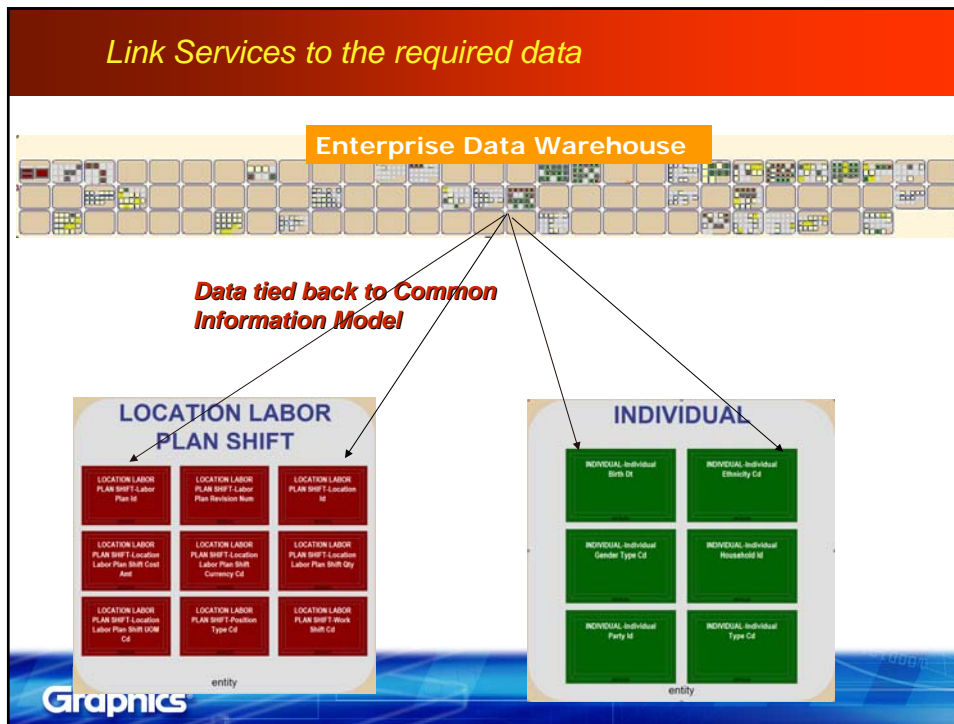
Link Services to the required data

Enterprise Data Warehouse

Data tied back to Common Information Model

LOCATION LABOR PLAN SHIFT

LOCATION LABOR PLAN SHIFT-Labor Plan Id

LOCATION LABOR PLAN SHIFT-Labor Plan Revision Num

LOCATION LABOR PLAN SHIFT-Location Id

LOCATION LABOR PLAN SHIFT-Location Labor Plan Shift Cost Amt

LOCATION LABOR PLAN SHIFT-Location Labor Plan Shift Currency Cd

LOCATION LABOR PLAN SHIFT-Location Labor Plan Shift Qty

LOCATION LABOR PLAN SHIFT-Location Labor Plan Shift UOM Cd

LOCATION LABOR PLAN SHIFT-Position Type Cd

LOCATION LABOR PLAN SHIFT-Work Shift Cd

entity

INDIVIDUAL

INDIVIDUAL-Individual Birth Dt

INDIVIDUAL-Individual Ethnicity Cd

INDIVIDUAL-Individual Gender Type Cd

INDIVIDUAL-Individual Household Id

INDIVIDUAL-Individual Party Id

INDIVIDUAL-Individual Type Cd

entity

Grapnics